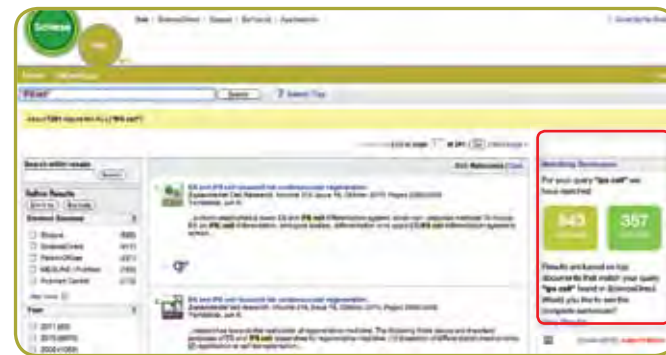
Scirus

Matching Summaries

For your query "ips cell" we have searched:

843

357

Results are based on top documents that match your query "ips cell" found in ScienceDirect. Would you like to see the complete summaries?

Search within results

Refine Results

Content Sources

Year

ES and iPS cell research for cardiovascular regeneration

ES and iPS cell research for cardiovascular regeneration

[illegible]